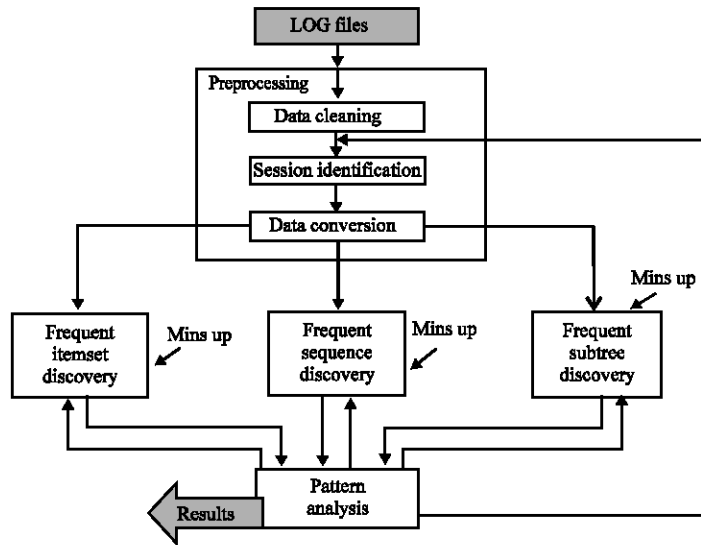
LOG files

Preprocessing

Data cleaning

Session identification

Data conversion

Mins up

Frequent itemset discovery

Mins up

Frequent sequence discovery

Mins up

Frequent subtree discovery

Pattern analysis

Results